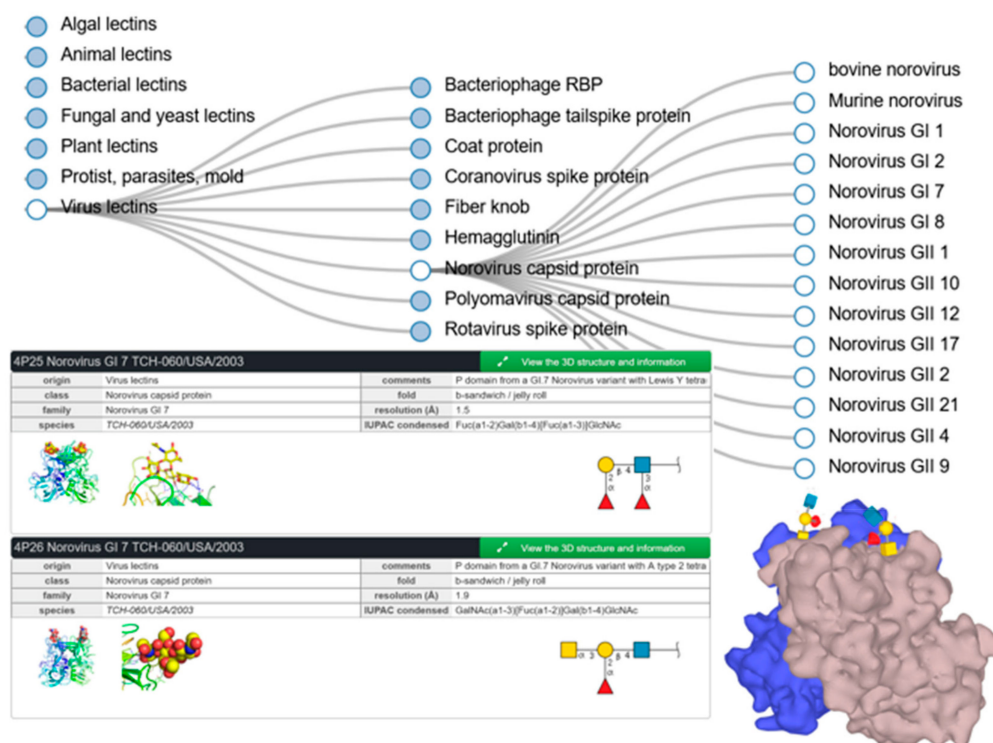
Algal lectins
Animal lectins
Bacterial lectins
Fungal and yeast lectins
Plant lectins
Protist, parasites, mold
Virus lectins

Bacteriophage RBP
Bacteriophage tailspike protein
Coat protein
Coranovirus spike protein
Fiber knob
Hemagglutinin
Norovirus capsid protein
Polyomavirus capsid protein
Rotavirus spike protein

bovine norovirus
Murine norovirus
Norovirus GI 1
Norovirus GI 2
Norovirus GI 7
Norovirus GI 8
Norovirus GII 1
Norovirus GII 10
Norovirus GII 12
Norovirus GII 17
Norovirus GII 2
Norovirus GII 21
Norovirus GII 4
Norovirus GII 9

4P25 Norovirus GI 7 TCH-060/USA/2003
View the 3D structure and information

| origin | Virus lectins | comments | P domain from a GI.7 Norovirus variant with Lewis Y tetra |
|---|---|---|---|
| class | Norovirus capsid protein | fold | b-sandwich / jelly roll |
| family | Norovirus GI 7 | resolution (Å) | 1.5 |
| species | TCH-060/USA/2003 | IUPAC condensed | Fuc(a1-2)Gal(b1-4)[Fuc(a1-3)]GlcNAc |

2 α β 4 3 α

4P26 Norovirus GI 7 TCH-060/USA/2003
View the 3D structure and information

| origin | Virus lectins | comments | P domain from a GI.7 Norovirus variant with A type 2 tetra |
|---|---|---|---|
| class | Norovirus capsid protein | fold | b-sandwich / jelly roll |
| family | Norovirus GI 7 | resolution (Å) | 1.9 |
| species | TCH-060/USA/2003 | IUPAC condensed | GalNAc(a1-3)[Fuc(a1-2)]Gal(b1-4)GlcNAc |

α 3 2 α β 4